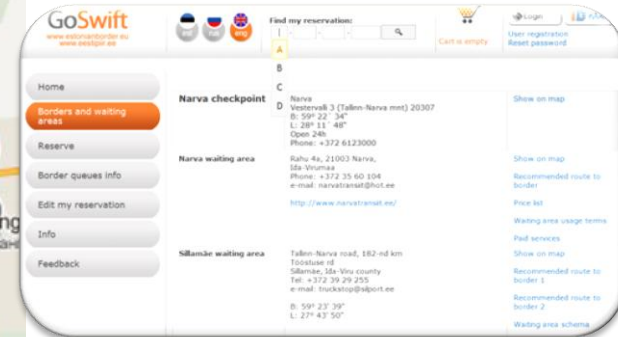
GoSwift
www.estonianborder.eu
www.eestipiir.ee

est rus eng

Find my reservation:

A
B
C
D

Cart is empty

Login

User registration
Reset password

Home
Borders and waiting areas
Reserve
Border queues info
Edit my reservation
Info
Feedback

Narva checkpoint
Narva
Vestervalli 3 (Tallinn-Narva mnt) 20307
B: 59° 22' 34"
L: 28° 11' 48"
Open 24h
Phone: +372 6123000
Show on map

Narva waiting area
Rahu 4a, 21003 Narva,
Ida-Virumaa
Phone: +372 35 60 104
e-mail: narvatransit@hot.ee
http://www.narvatransit.ee/
Show on map
Recommended route to border
Price list
Waiting area usage terms
Paid services

Sillamäe waiting area
Tallinn-Narva road, 182-nd km
Tööstuse rd
Sillamäe, Ida-Viru county
Tel: +372 39 29 255
e-mail: truckstop@silport.ee
B: 59° 23' 39"
L: 27° 43' 50"
Show on map
Recommended route to border 1
Recommended route to border 2
Waiting area schema